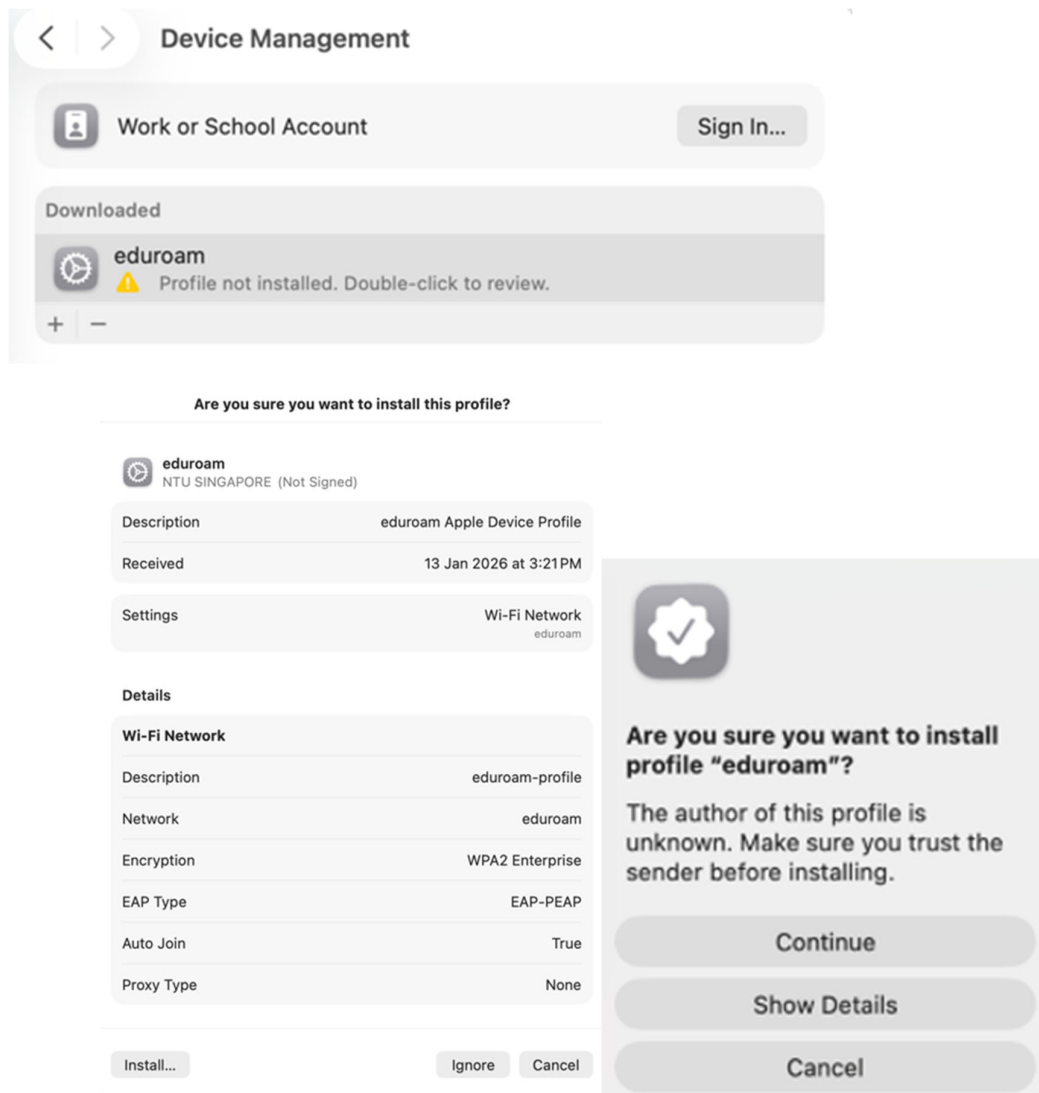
Device Management

Work or School Account

Sign In...

Downloaded

eduroam

Profile not installed. Double-click to review.

+ −

Are you sure you want to install this profile?

eduroam
NTU SINGAPORE (Not Signed)

| Description | eduroam Apple Device Profile |
|---|---|
| Received | 13 Jan 2026 at 3:21PM |

| Settings | Wi-Fi Network<br>eduroam |
|---|---|

Details

| Wi-Fi Network | |
|---|---|
| Description | eduroam-profile |
| Network | eduroam |
| Encryption | WPA2 Enterprise |
| EAP Type | EAP-PEAP |
| Auto Join | True |
| Proxy Type | None |

Install...

Ignore

Cancel

Are you sure you want to install profile “eduroam”?

The author of this profile is unknown. Make sure you trust the sender before installing.

Continue

Show Details

Cancel